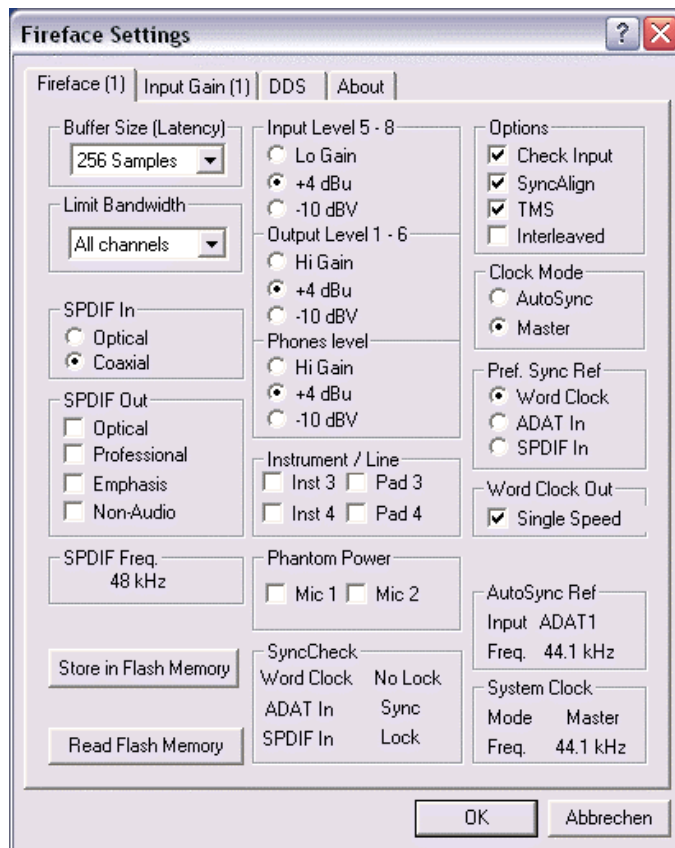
Fireface Settings

?

Fireface (1) | Input Gain (1) | DDS | About

Buffer Size (Latency)
256 Samples

Limit Bandwidth
All channels

SPDIF In
Optical
Coaxial

SPDIF Out
Optical
Professional
Emphasis
Non-Audio

SPDIF Freq.
48 kHz

Store in Flash Memory

Read Flash Memory

Input Level 5 - 8
Lo Gain
+4 dBu
-10 dBV

Output Level 1 - 6
Hi Gain
+4 dBu
-10 dBV

Phones level
Hi Gain
+4 dBu
-10 dBV

Instrument / Line
Inst 3 Pad 3
Inst 4 Pad 4

Phantom Power
Mic 1 Mic 2

SyncCheck
Word Clock No Lock
ADAT In Sync
SPDIF In Lock

Options
Check Input
SyncAlign
TMS
Interleaved

Clock Mode
AutoSync
Master

Pref. Sync Ref
Word Clock
ADAT In
SPDIF In

Word Clock Out
Single Speed

AutoSync Ref
Input ADAT1
Freq. 44.1 kHz

System Clock
Mode Master
Freq. 44.1 kHz

OK
Abbrechen